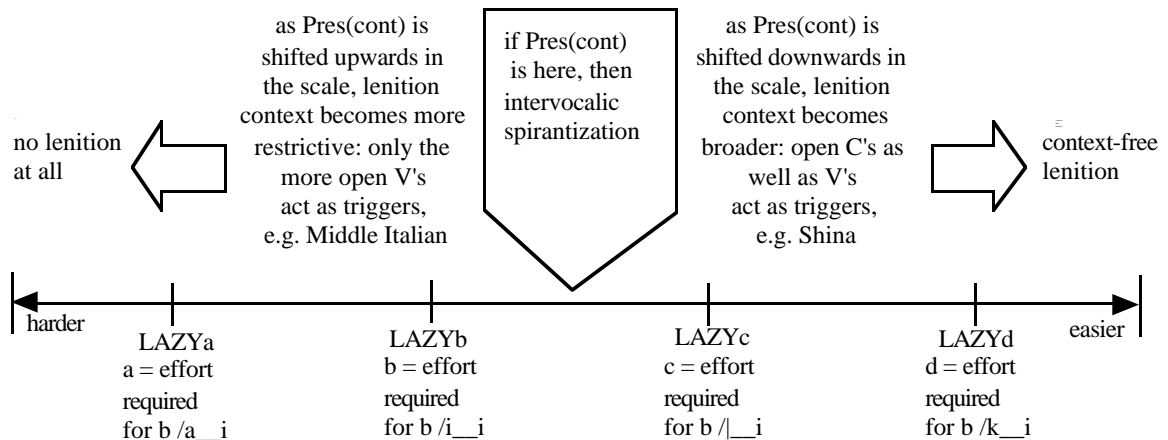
as Pres(cont) is shifted upwards in the scale, lenition context becomes more restrictive: only the more open V's act as triggers, e.g. Middle Italian

if Pres(cont) is here, then intervocalic spirantization

as Pres(cont) is shifted downwards in the scale, lenition context becomes broader: open C's as well as V's act as triggers, e.g. Shina

no lenition at all

context-free lenition

harder

easier

LAZYa
a = effort required for b /a__i

LAZYb
b = effort required for b /i__i

LAZYc
c = effort required for b /|__i

LAZYd
d = effort required for b /k__i